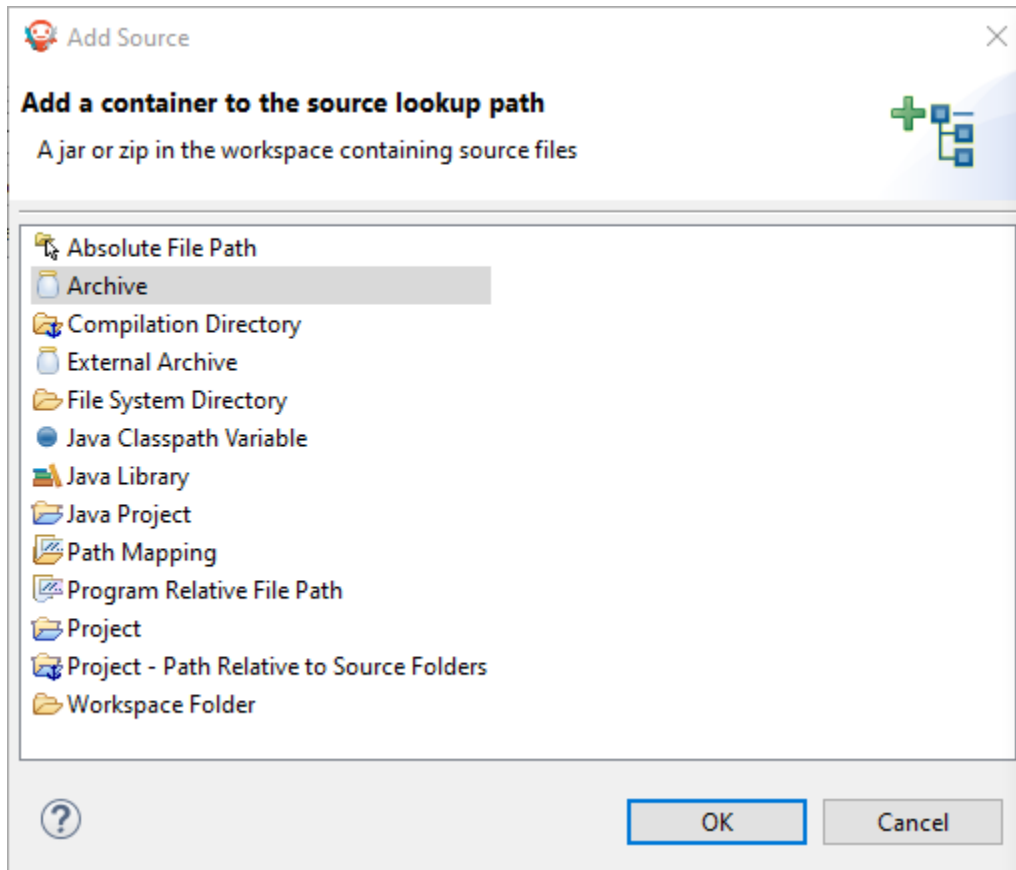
Add Source

Add a container to the source lookup path

A jar or zip in the workspace containing source files

Absolute File Path
Archive
Compilation Directory
External Archive
File System Directory
Java Classpath Variable
Java Library
Java Project
Path Mapping
Program Relative File Path
Project
Project - Path Relative to Source Folders
Workspace Folder

?

OK

Cancel